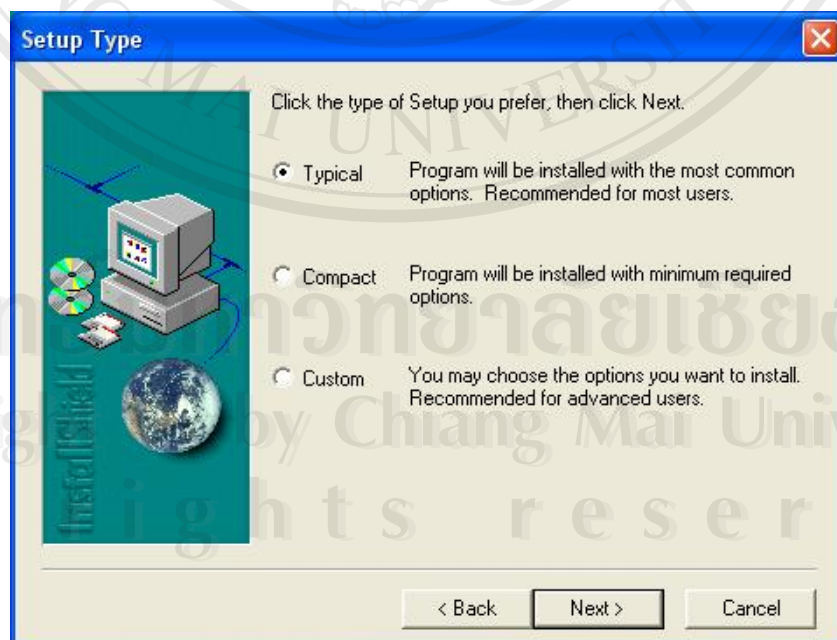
Setup Type

Click the type of Setup you prefer, then click Next.

Typical Program will be installed with the most common options. Recommended for most users.

Compact Program will be installed with minimum required options.

Custom You may choose the options you want to install. Recommended for advanced users.

InstallShield

< Back Next > Cancel

MAI UNIVERS

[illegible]วิทยาลัยเชียง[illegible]

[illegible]ght by Chiang Mai Univ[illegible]

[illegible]ights reser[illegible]